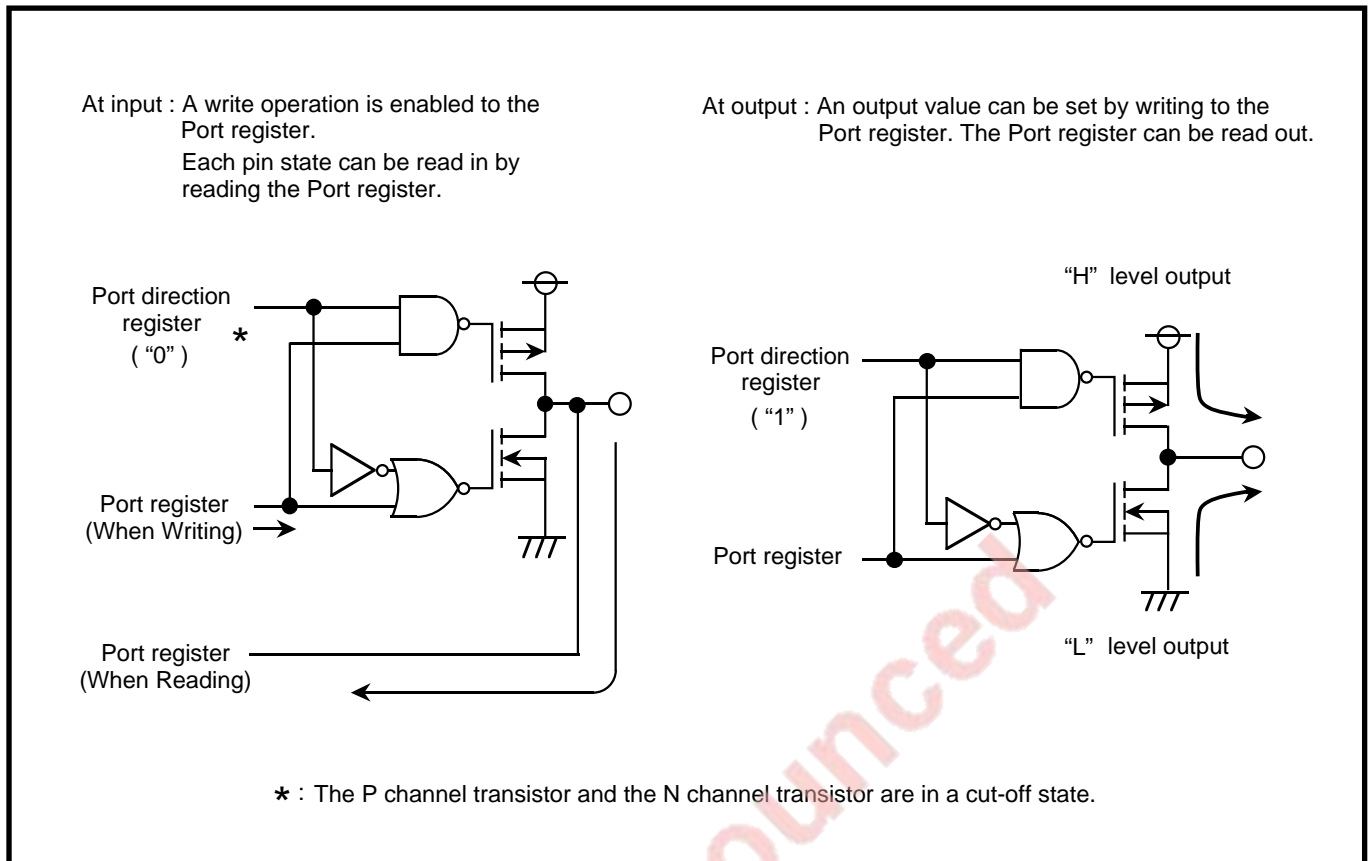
At input : A write operation is enabled to the Port register.
Each pin state can be read in by reading the Port register.

At output : An output value can be set by writing to the Port register. The Port register can be read out.

Port direction register
( "0" )

*

Port register
(When Writing)

Port register
(When Reading)

"H" level output

Port direction register
( "1" )

Port register

"L" level output

* : The P channel transistor and the N channel transistor are in a cut-off state.

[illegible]ounced